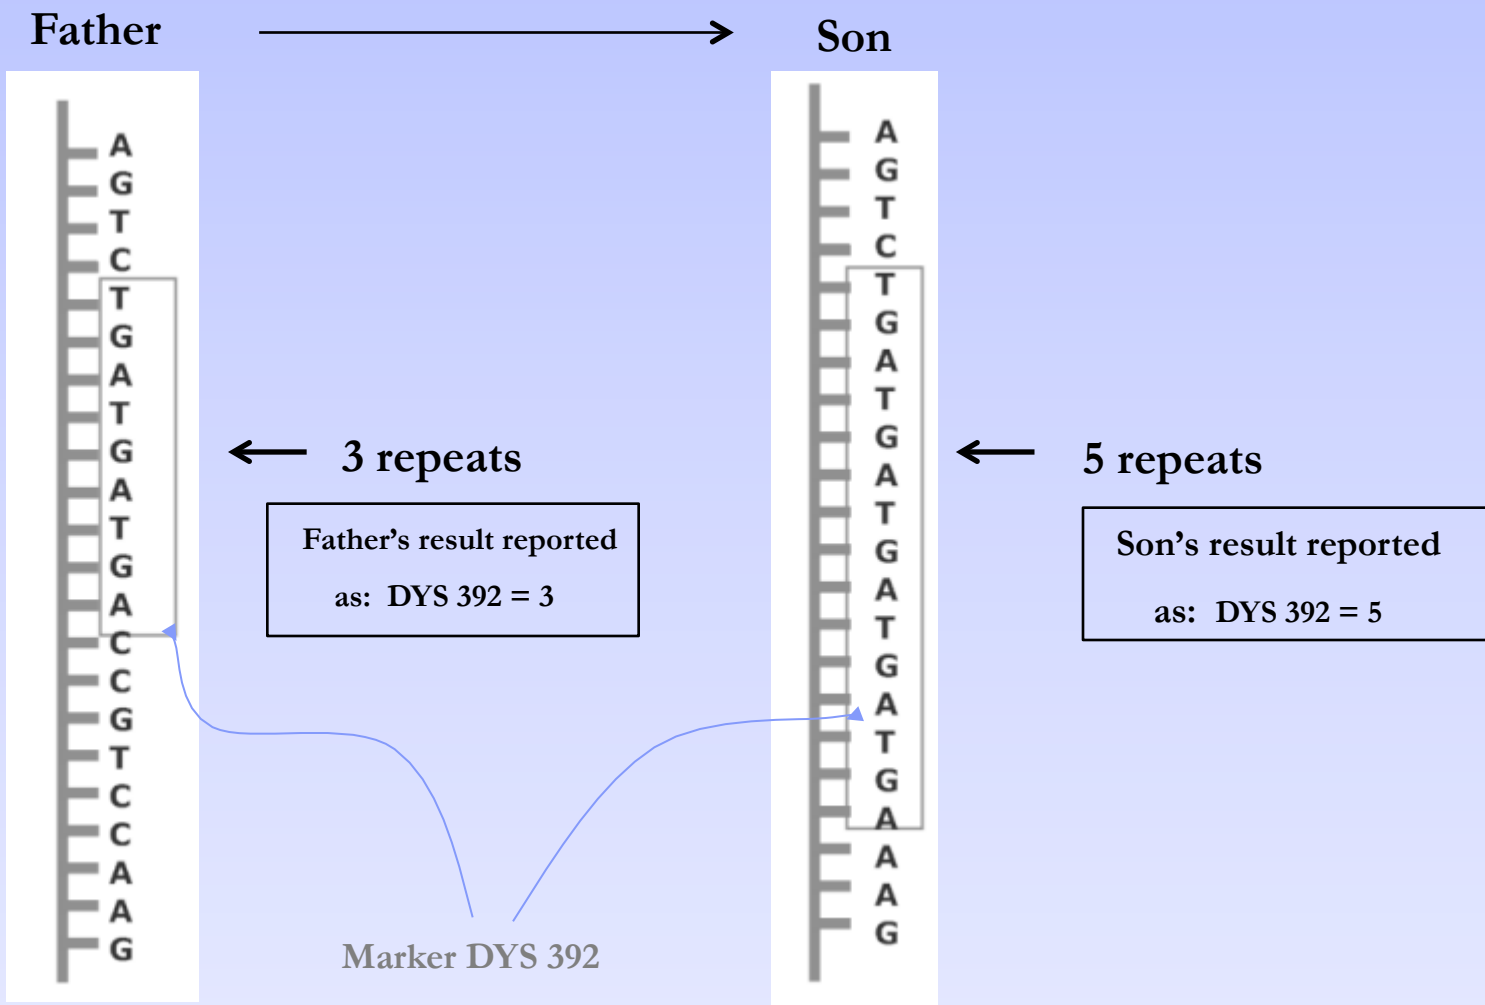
Father

Son

A
G
T
C
T
G
A
T
G
A
T
G
A
C
C
G
T
C
C
A
A
G

3 repeats

Father's result reported as: DYS 392 = 3

A
G
T
C
T
G
A
T
G
A
T
G
A
T
G
A
T
G
A
A
A
G

5 repeats

Son's result reported as: DYS 392 = 5

Marker DYS 392